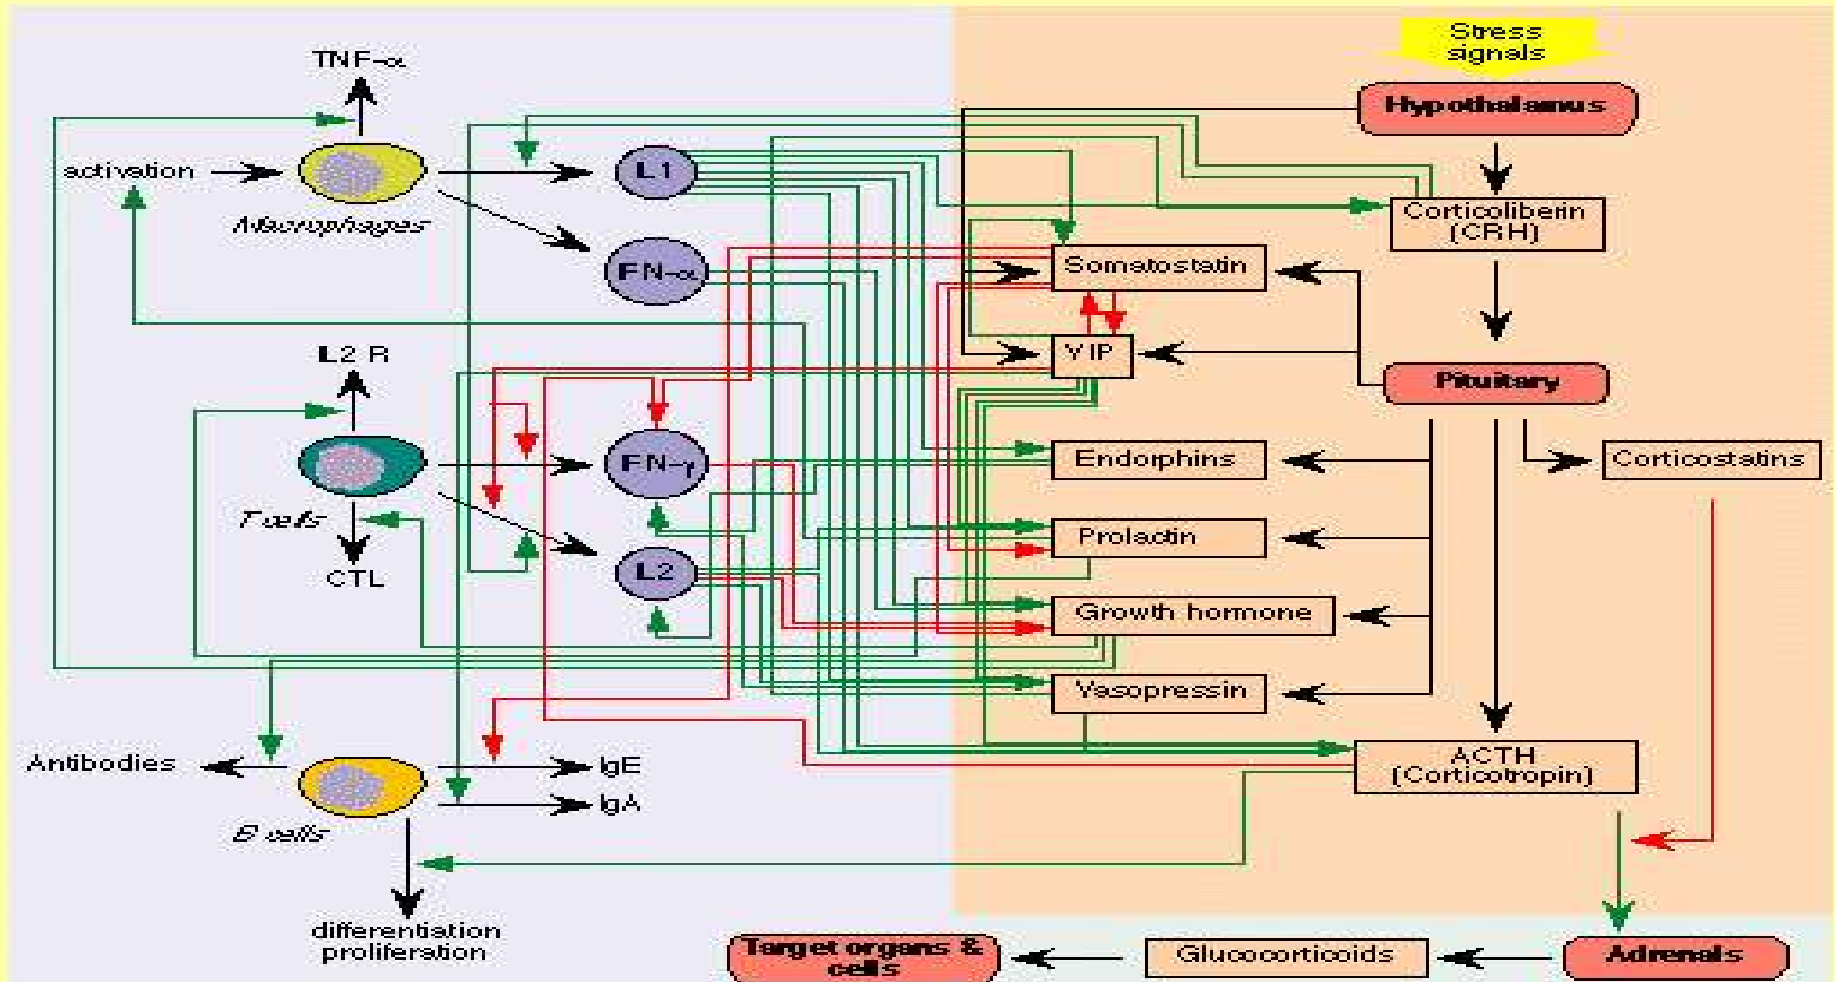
Stress signals

Hypothalamus

TNF-α

activation

Macrophages

IL1

IFN-α

Corticoliberin (CRH)

Somatostatin

VIP

IL2 R

Pituitary

T cells

IFN-γ

Endorphins

Corticostatins

CTL

IL2

Prolactin

Growth hormone

Vasopressin

Antibodies

B cells

IgE

IgA

ACTH (Corticotropin)

differentiation proliferation

Target organs & cells

Glucocorticoids

Adrenals